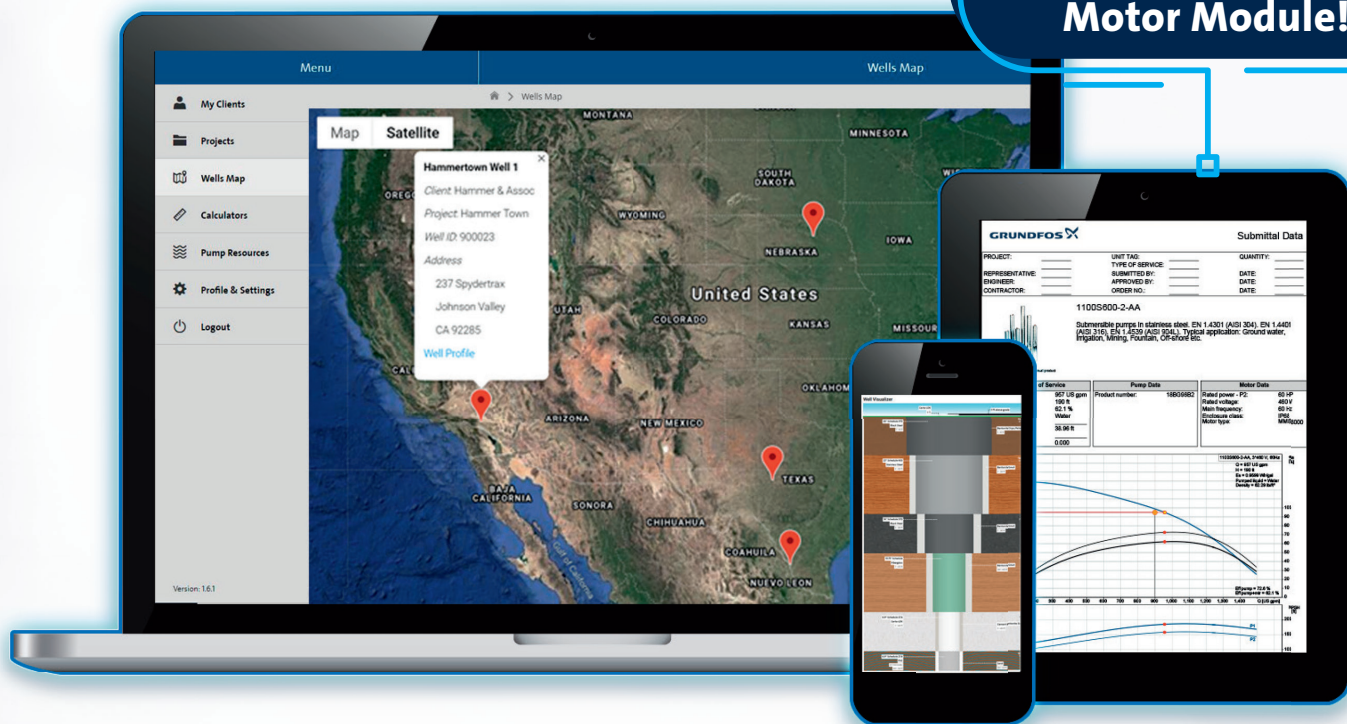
Motor Module!

Menu

Wells Map

My Clients

Projects

Wells Map

Calculators

Pump Resources

Profile & Settings

Logout

Version: 1.6.1

Wells Map

Map | Satellite

Hammertown Well 1

Client: Hammer & Assoc

Project: Hammer Town

Well ID: 900023

Address

237 Spydertrax

Johnson Valley

CA 92285

Well Profile

MONTANA
MINNESOTA
SOUTH DAKOTA
OREG
WYOMING
IOWA
NEBRASKA
United States
UTAH
COLORADO
KANSAS
MISSOUR
CAL
OKLAHOM
ARIZONA
NEW MEXICO
TEXAS
BAJA CALIFORNIA
SONORA
CHIHUAHUA
COAHUILA
NUEVO LEON
Gulf of California

GRUNDFOS

Submittal Data

PROJECT:
UNIT TAG:
QUANTITY:
TYPE OF SERVICE:
REPRESENTATIVE:
SUBMITTED BY:
DATE:
ENGINEER:
APPROVED BY:
DATE:
CONTRACTOR:
ORDER NO.:
DATE:

1100S600-2-AA

Submersible pumps in stainless steel. EN 1.4301 (AISI 304). EN 1.4401 (AISI 316). EN 1.4539 (AISI 904L). Typical application: Ground water, Irrigation, Mining, Fountain, Off-shore etc.

of Service
957 US gpm
190 ft
62.1 %
Water
38.96 ft
0.000

Pump Data
Product number:
16BG99B2

Motor Data
Rated power - P2:
60 HP
Rated voltage:
460 V
Main frequency:
60 Hz
Enclosure class:
IP68
Motor type:
MMS6000

Well Visualizer